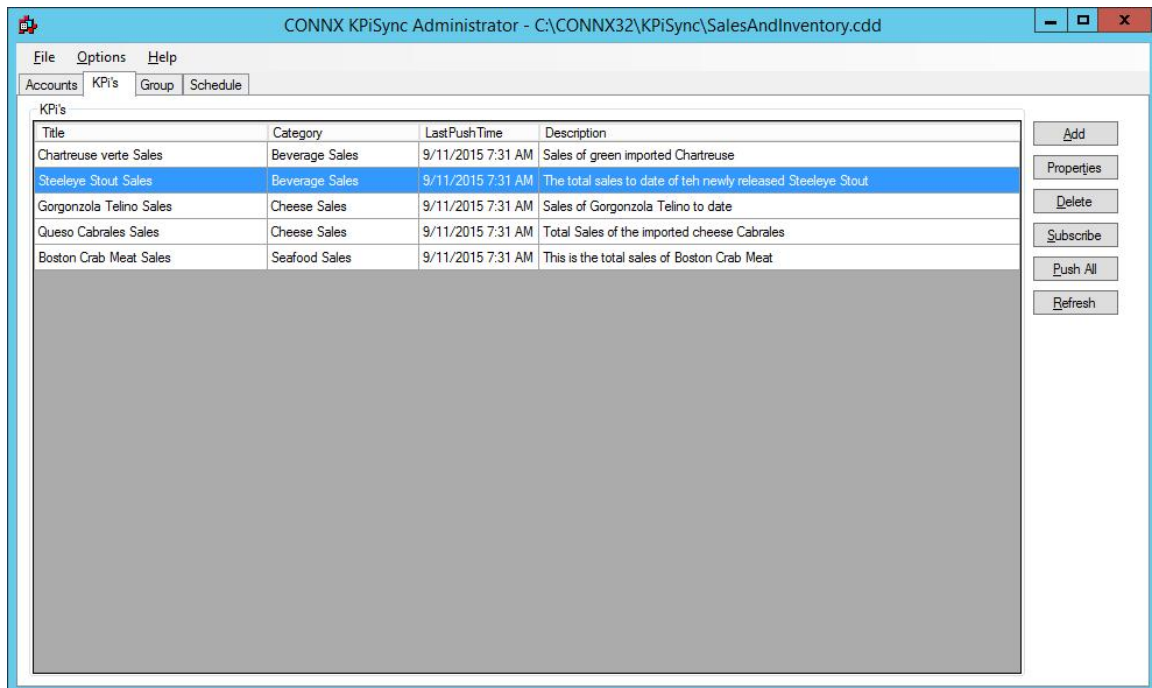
CONNX KPiSync Administrator - C:\CONNX32\KPiSync\SalesAndInventory.cdd

File Options Help

Accounts KPi's Group Schedule

KPi's

| Title | Category | LastPushTime | Description |
|---|---|---|---|
| Chartreuse verte Sales | Beverage Sales | 9/11/2015 7:31 AM | Sales of green imported Chartreuse |
| Steeleye Stout Sales | Beverage Sales | 9/11/2015 7:31 AM | The total sales to date of teh newly released Steeleye Stout |
| Gorgonzola Telino Sales | Cheese Sales | 9/11/2015 7:31 AM | Sales of Gorgonzola Telino to date |
| Queso Cabrales Sales | Cheese Sales | 9/11/2015 7:31 AM | Total Sales of the imported cheese Cabrales |
| Boston Crab Meat Sales | Seafood Sales | 9/11/2015 7:31 AM | This is the total sales of Boston Crab Meat |

Add
Properties
Delete
Subscribe
Push All
Refresh